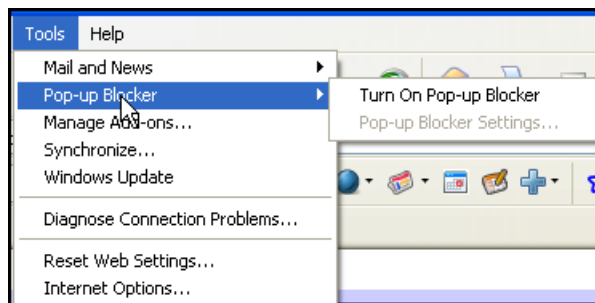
Tools Help

Mail and News
Pop-up Blocker
Manage Add-ons...
Synchronize...
Windows Update

Diagnose Connection Problems...

Reset Web Settings...
Internet Options...

Turn On Pop-up Blocker
Pop-up Blocker Settings...